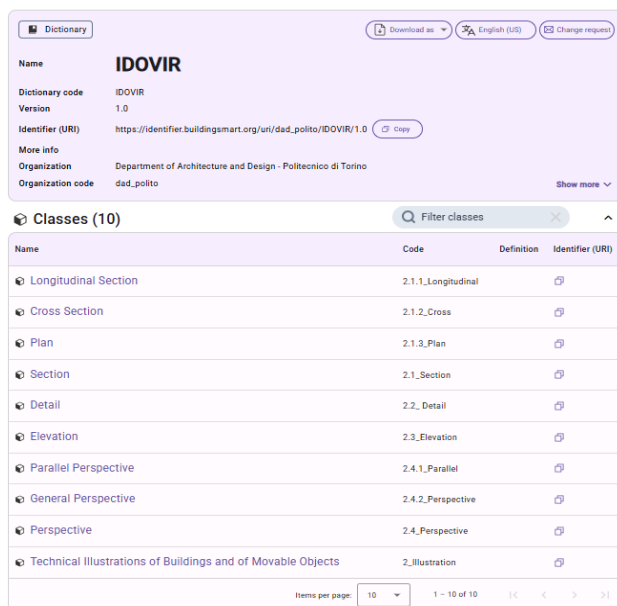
Dictionary

Download as
English (US)
Change request

Name IDOVIR

Dictionary code IDOVIR
Version 1.0
Identifier (URI) https://identifier.buildingsmart.org/uri/dad_polito/IDOVIR/1.0 Copy
More info
Organization Department of Architecture and Design - Politecnico di Torino
Organization code dad_polito

Show more

Classes (10)

Filter classes

| Name | Code | Definition | Identifier (URI) |
|---|---|---|---|
| Longitudinal Section | 2.1.1_Longitudinal | | |
| Cross Section | 2.1.2_Cross | | |
| Plan | 2.1.3_Plan | | |
| Section | 2.1_Section | | |
| Detail | 2.2_ Detail | | |
| Elevation | 2.3_Elevation | | |
| Parallel Perspective | 2.4.1_Parallel | | |
| General Perspective | 2.4.2_Perspective | | |
| Perspective | 2.4_Perspective | | |
| Technical Illustrations of Buildings and of Movable Objects | 2_Illustration | | |

Items per page: 10
1 – 10 of 10